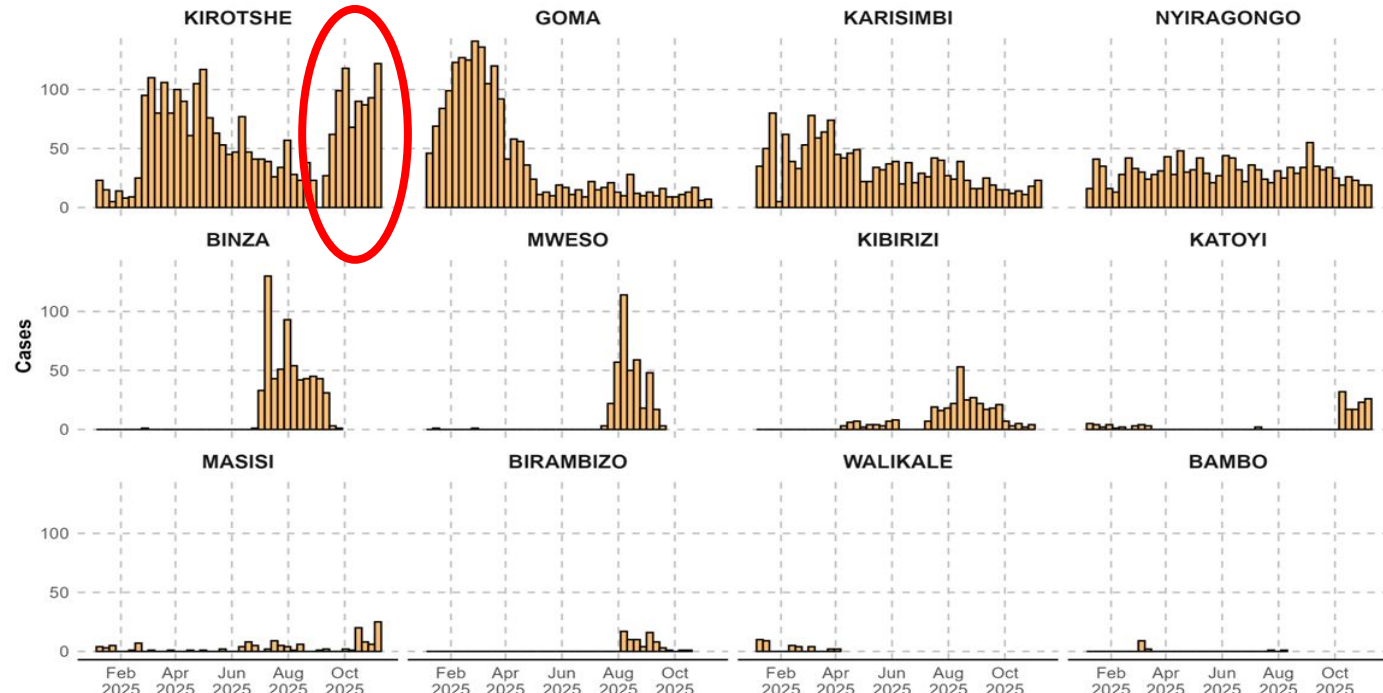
KIROTSHE
GOMA
KARISIMBI
NYIRAGONGO
100
50
0
BINZA
MWESO
KIBIRIZI
KATOYI
Cases
100
50
0
MASISI
BIRAMBIZO
WALIKALE
BAMBO
100
50
0
Feb 2025
Apr 2025
Jun 2025
Aug 2025
Oct 2025
Feb 2025
Apr 2025
Jun 2025
Aug 2025
Oct 2025
Feb 2025
Apr 2025
Jun 2025
Aug 2025
Oct 2025
Feb 2025
Apr 2025
Jun 2025
Aug 2025
Oct 2025